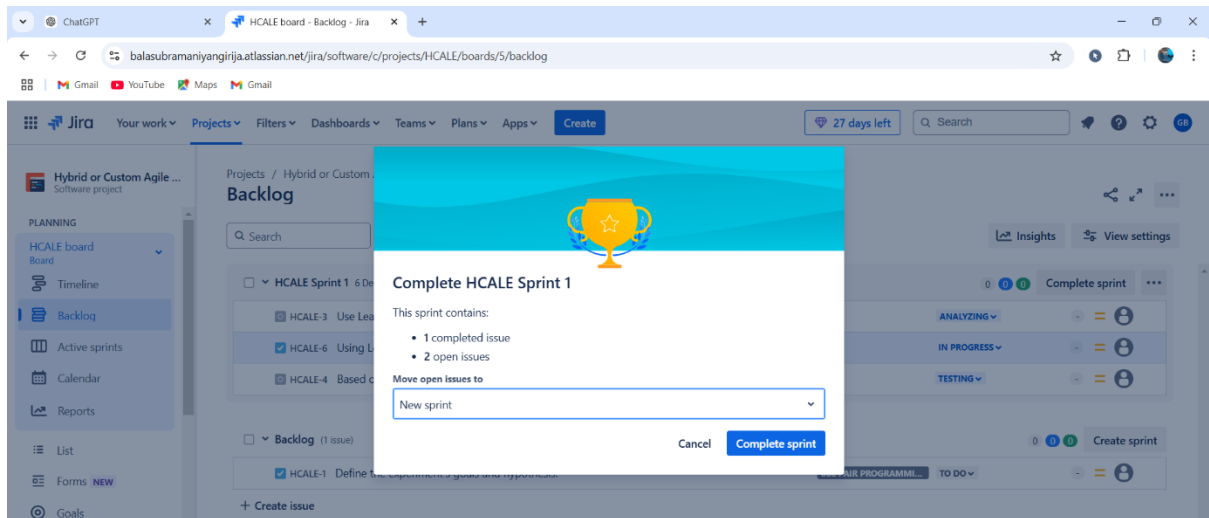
ChatGPT
HCALE board - Backlog - Jira
+
balasubramaniyangirija.atlassian.net/jira/software/c/projects/HCALE/boards/5/backlog
Gmail YouTube Maps Gmail

Jira Your work Projects Filters Dashboards Teams Plans Apps Create
27 days left Search
GB

Hybrid or Custom Agile ...
Software project
PLANNING
HCALE board
Board
Timeline
Backlog
Active sprints
Calendar
Reports
List
Forms NEW
Goals

Projects / Hybrid or Custom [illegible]
Backlog
Search
Insights View settings

HCALE Sprint 1 6 De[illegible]
0 0 0 Complete sprint
HCALE-3 Use Lea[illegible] ANALYZING
HCALE-6 Using L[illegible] IN PROGRESS
HCALE-4 Based c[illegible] TESTING

Backlog (1 issue)
0 0 0 Create sprint
HCALE-1 Define t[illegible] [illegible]AIR PROGRAMMI... TO DO
+ Create issue

Complete HCALE Sprint 1
This sprint contains:
• 1 completed issue
• 2 open issues
Move open issues to
New sprint
Cancel Complete sprint